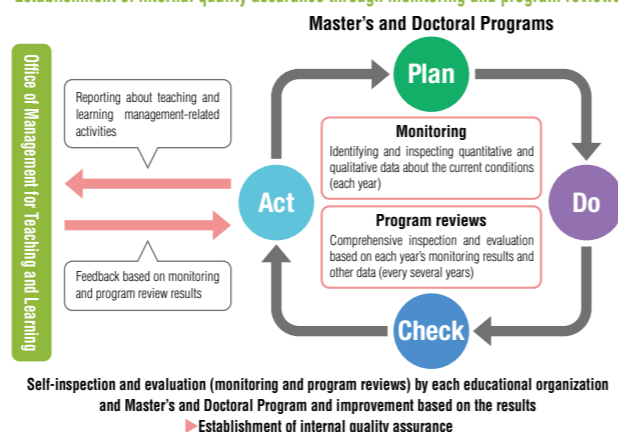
Establishment of internal quality assurance through monitoring and program reviews

Master's and Doctoral Programs

Office of Management for Teaching and Learning

Reporting about teaching and learning management-related activities

Feedback based on monitoring and program review results

Plan

Act

Do

Check

Monitoring

Identifying and inspecting quantitative and qualitative data about the current conditions (each year)

Program reviews

Comprehensive inspection and evaluation based on each year's monitoring results and other data (every several years)

Self-inspection and evaluation (monitoring and program reviews) by each educational organization and Master's and Doctoral Program and improvement based on the results

▶Establishment of internal quality assurance